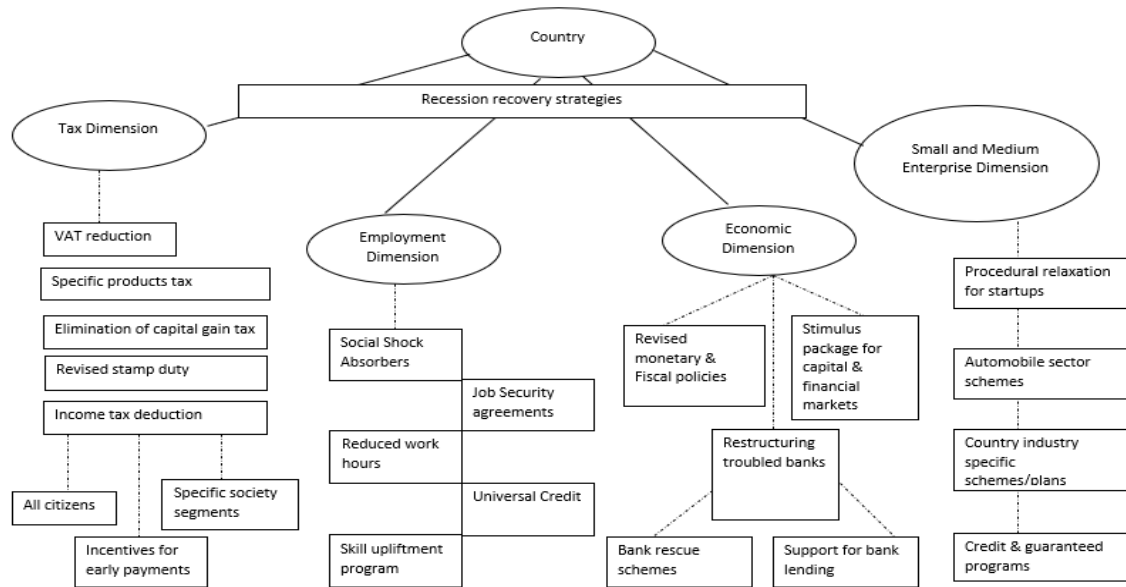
Country

Recession recovery strategies

Tax Dimension

VAT reduction

Specific products tax

Elimination of capital gain tax

Revised stamp duty

Income tax deduction

All citizens

Incentives for early payments

Specific society segments

Employment Dimension

Social Shock Absorbers

Job Security agreements

Reduced work hours

Universal Credit

Skill upliftment program

Economic Dimension

Revised monetary & Fiscal policies

Stimulus package for capital & financial markets

Restructuring troubled banks

Bank rescue schemes

Support for bank lending

Small and Medium Enterprise Dimension

Procedural relaxation for startups

Automobile sector schemes

Country industry specific schemes/plans

Credit & guaranteed programs